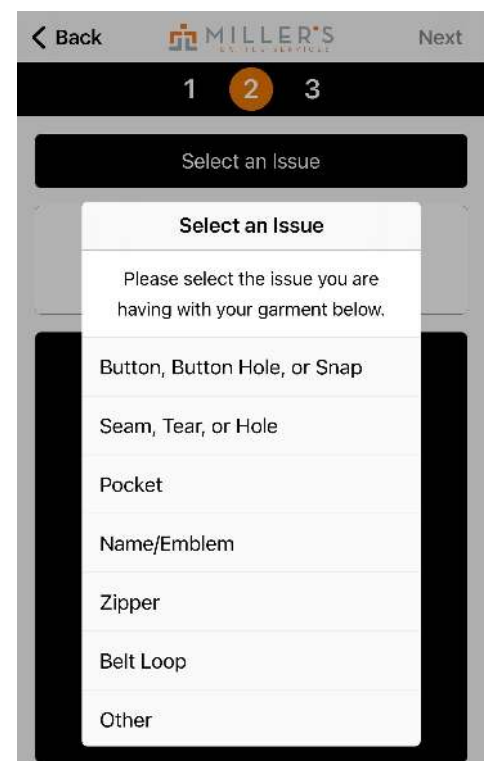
Back MILLER'S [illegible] Next

1 2 3

Select an Issue

Select an Issue

Please select the issue you are having with your garment below.

Button, Button Hole, or Snap

Seam, Tear, or Hole

Pocket

Name/Emblem

Zipper

Belt Loop

Other